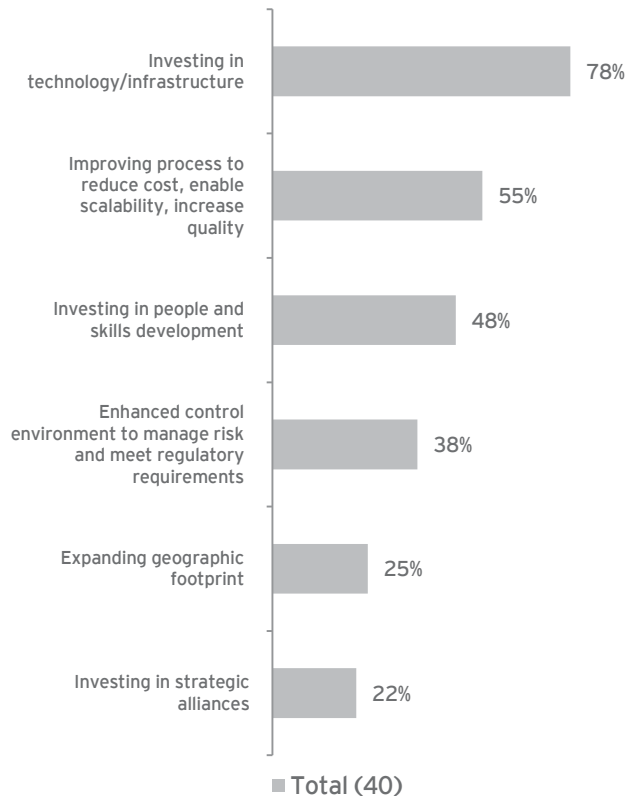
Investing in technology/infrastructure
78%

Improving process to reduce cost, enable scalability, increase quality
55%

Investing in people and skills development
48%

Enhanced control environment to manage risk and meet regulatory requirements
38%

Expanding geographic footprint
25%

Investing in strategic alliances
22%

Total (40)